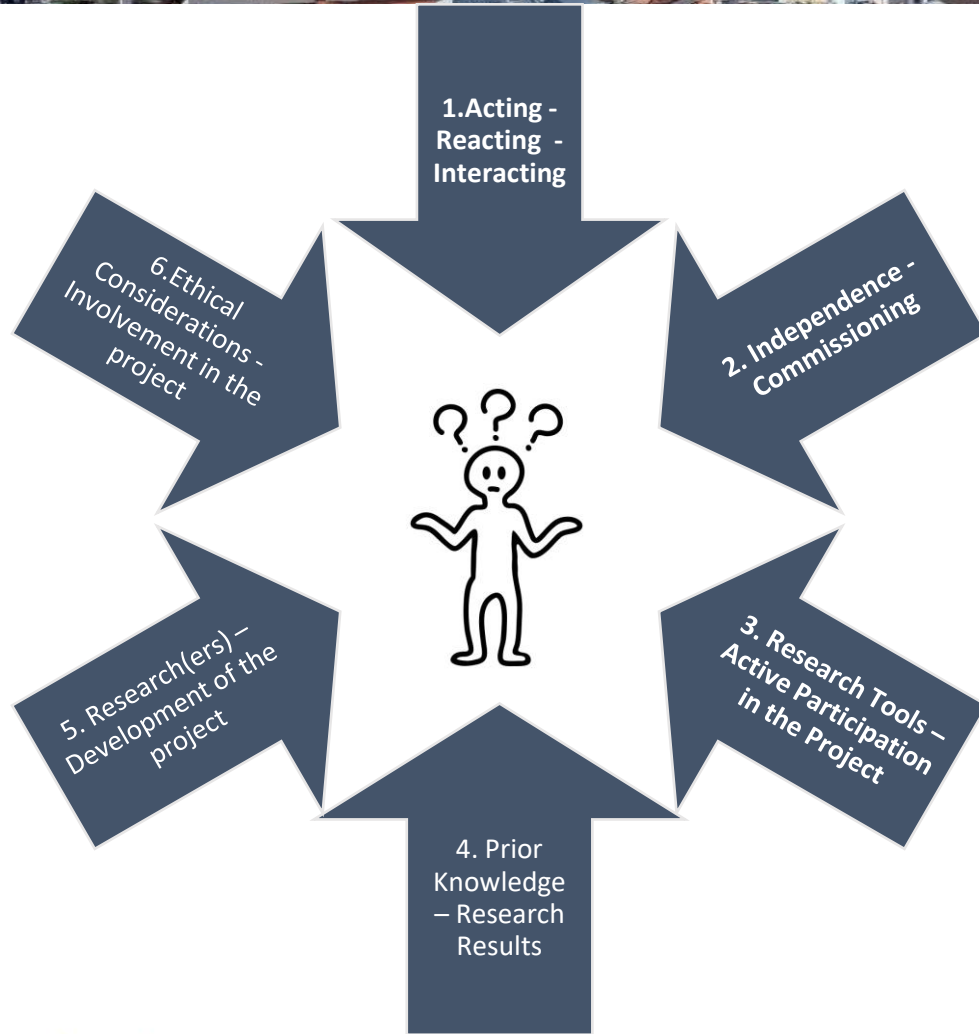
1.Acting - Reacting - Interacting

2. Independence - Commissioning

3. Research Tools – Active Participation in the Project

4. Prior Knowledge – Research Results

5. Research(ers) – Development of the project

6.Ethical Considerations - Involvement in the project

???